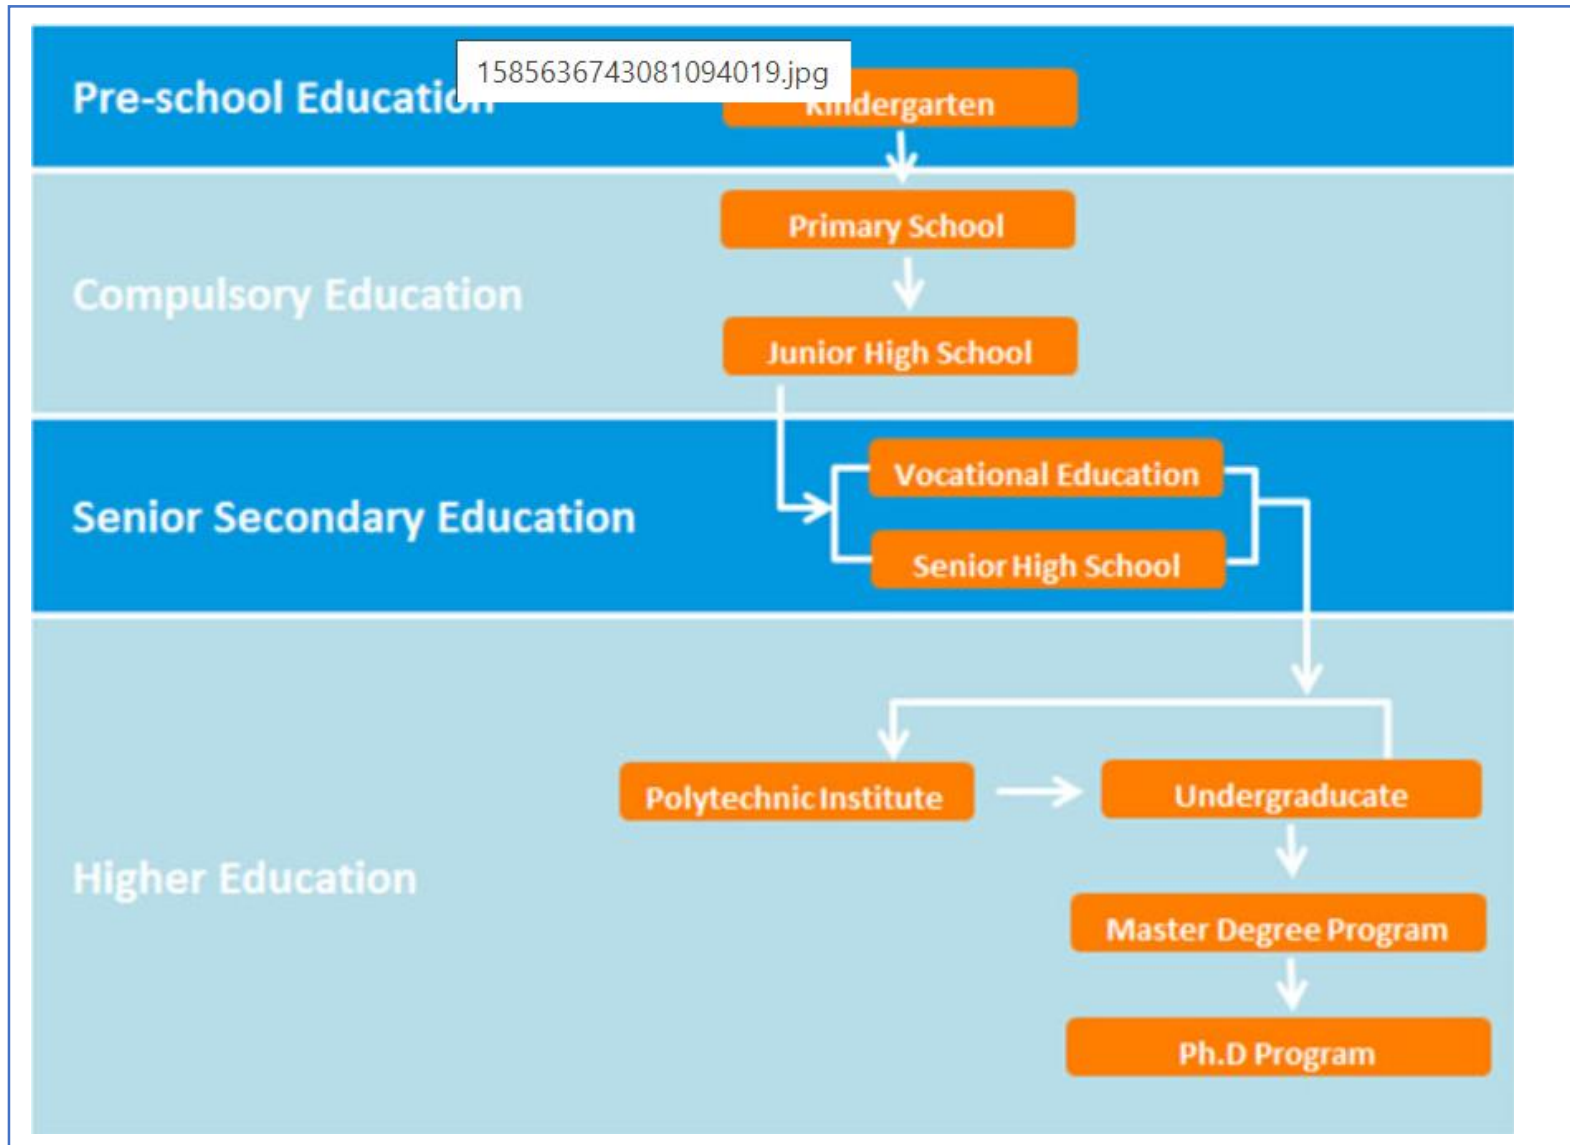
Pre-school Educati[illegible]

1585636743081094019.jpg

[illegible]ndergarten

Compulsory Education

Primary School

Junior High School

Senior Secondary Education

Vocational Education

Senior High School

Higher Education

Polytechnic Institute

Undergraducate

Master Degree Program

Ph.D Program